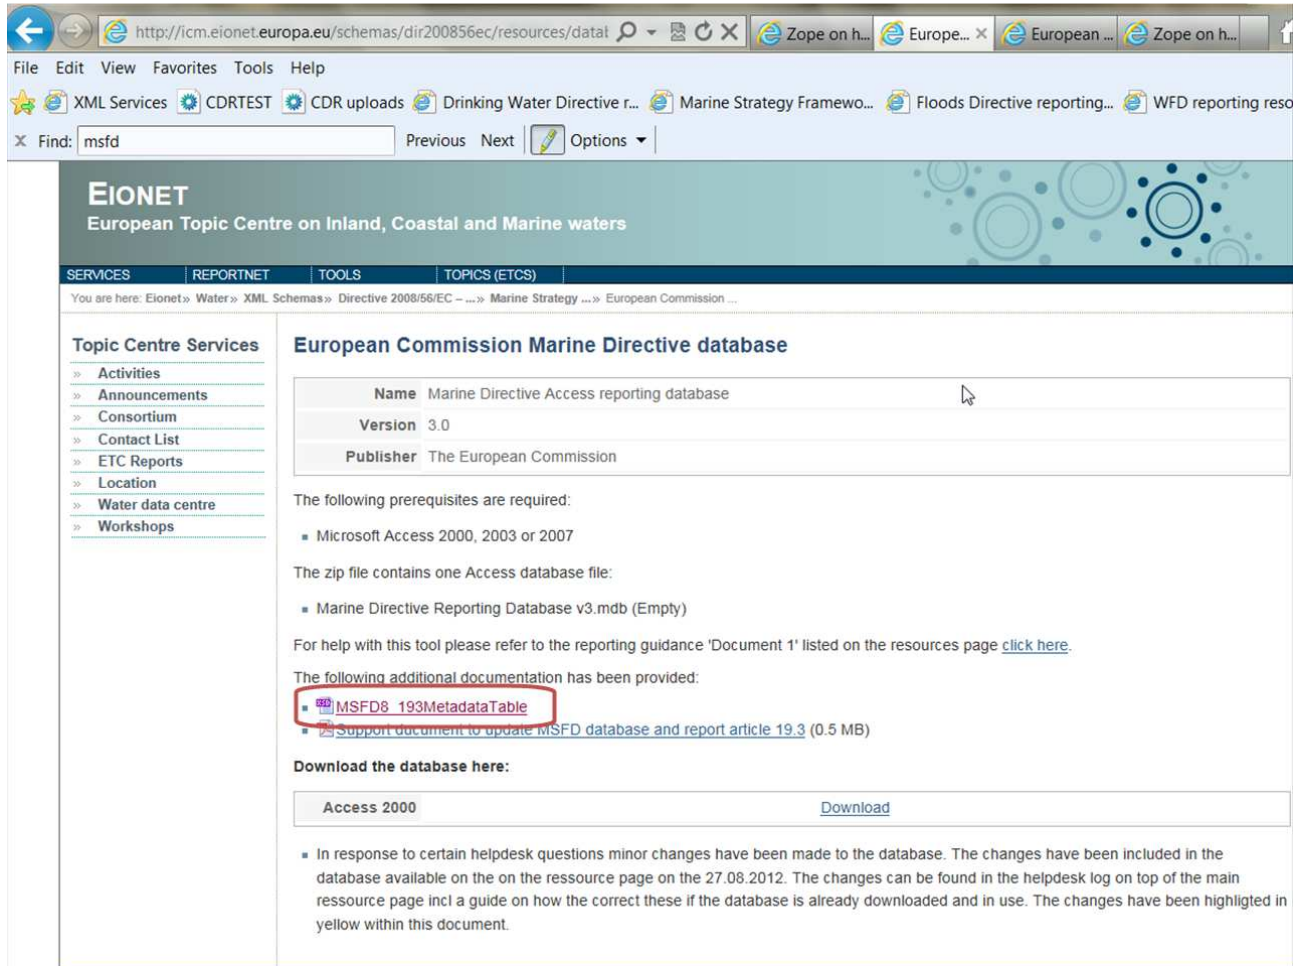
http://icm.eionet.europa.eu/schemas/dir200856ec/resources/datat

Zope on h... Europe... European ... Zope on h...

File Edit View Favorites Tools Help

XML Services CDRTEST CDR uploads Drinking Water Directive r... Marine Strategy Framewo... Floods Directive reporting... WFD reporting reso

Find: msfd Previous Next Options

EIONET
European Topic Centre on Inland, Coastal and Marine waters

SERVICES REPORTNET TOOLS TOPICS (ETCS)

You are here: Eionet» Water» XML Schemas» Directive 2008/56/EC – ...» Marine Strategy ...» European Commission ...

Topic Centre Services
» Activities
» Announcements
» Consortium
» Contact List
» ETC Reports
» Location
» Water data centre
» Workshops

European Commission Marine Directive database

| Name | Marine Directive Access reporting database |
|---|---|
| Version | 3.0 |
| Publisher | The European Commission |

The following prerequisites are required:

- Microsoft Access 2000, 2003 or 2007

The zip file contains one Access database file:

- Marine Directive Reporting Database v3.mdb (Empty)

For help with this tool please refer to the reporting guidance 'Document 1' listed on the resources page click here.

The following additional documentation has been provided:

- MSFD8_193MetadataTable
- Support document to update MSFD database and report article 19.3 (0.5 MB)

Download the database here:

| Access 2000 | Download |
|---|---|

- In response to certain helpdesk questions minor changes have been made to the database. The changes have been included in the database available on the on the ressource page on the 27.08.2012. The changes can be found in the helpdesk log on top of the main ressource page incl a guide on how the correct these if the database is already downloaded and in use. The changes have been highligted in yellow within this document.